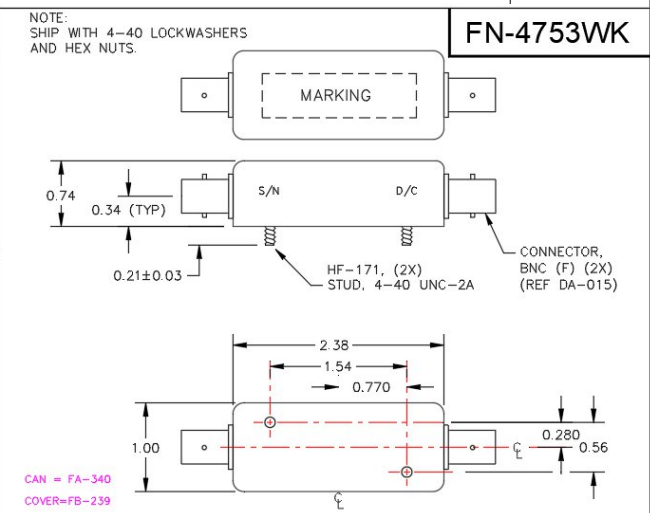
NOTE:
SHIP WITH 4-40 LOCKWASHERS AND HEX NUTS.

FN-4753WK

MARKING

0.74
0.34 (TYP)
S/N
D/C
0.21±0.03
HF-171, (2X)
STUD, 4-40 UNC-2A
CONNECTOR, BNC (F) (2X) (REF DA-015)

2.38
1.54
0.770
1.00
0.280
0.56
℄
℄
CAN = FA-340
COVER=FB-239